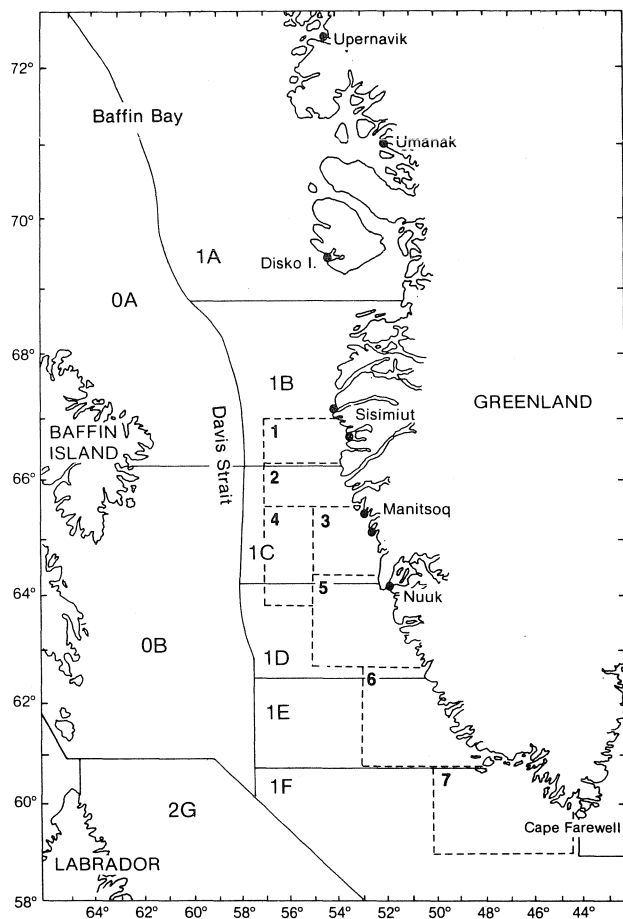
72°
70°
68°
66°
64°
62°
60°
58°
64°
62°
60°
58°
56°
54°
52°
50°
48°
46°
44°
Upernavik
Baffin Bay
Umanak
1A
Disko I.
0A
1B
GREENLAND
Sisimiut
Davis Strait
BAFFIN ISLAND
1
2
4
3
Manitsoq
1C
5
Nuuk
0B
1D
6
1E
2G
1F
7
Cape Farewell
LABRADOR